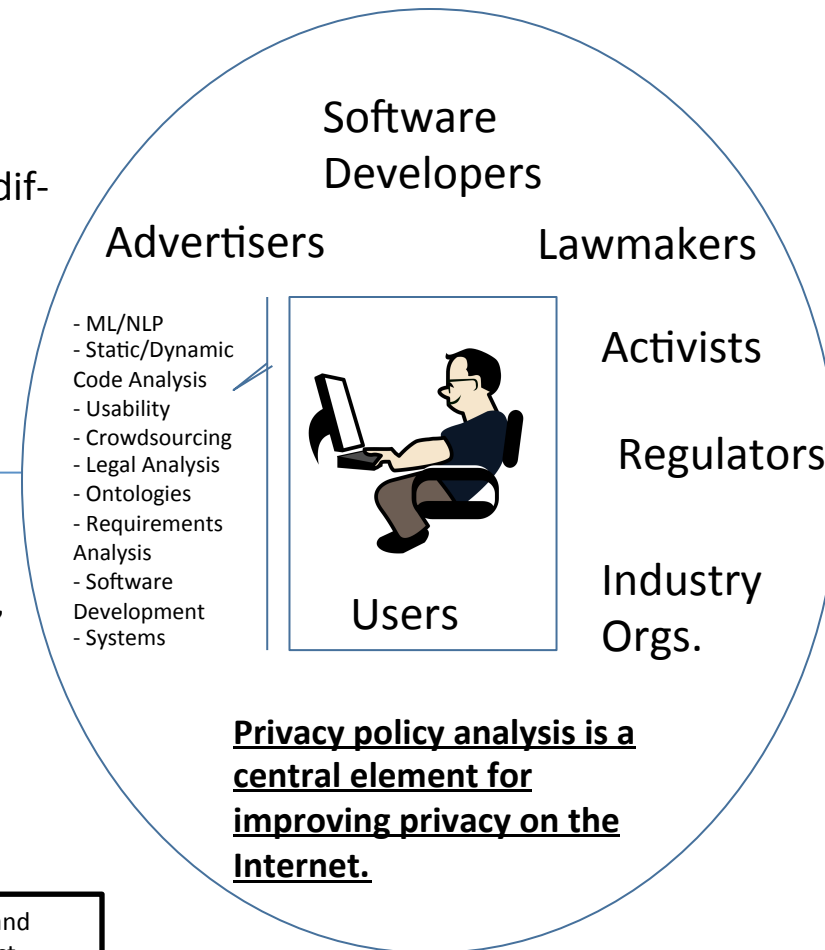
dif-

Software Developers

Advertisers

Lawmakers

- ML/NLP
- Static/Dynamic Code Analysis
- Usability
- Crowdsourcing
- Legal Analysis
- Ontologies
- Requirements Analysis
- Software Development
- Systems

Activists

Regulators

Industry Orgs.

Users

**Privacy policy analysis is a central element for improving privacy on the Internet.**

,

nd
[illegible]